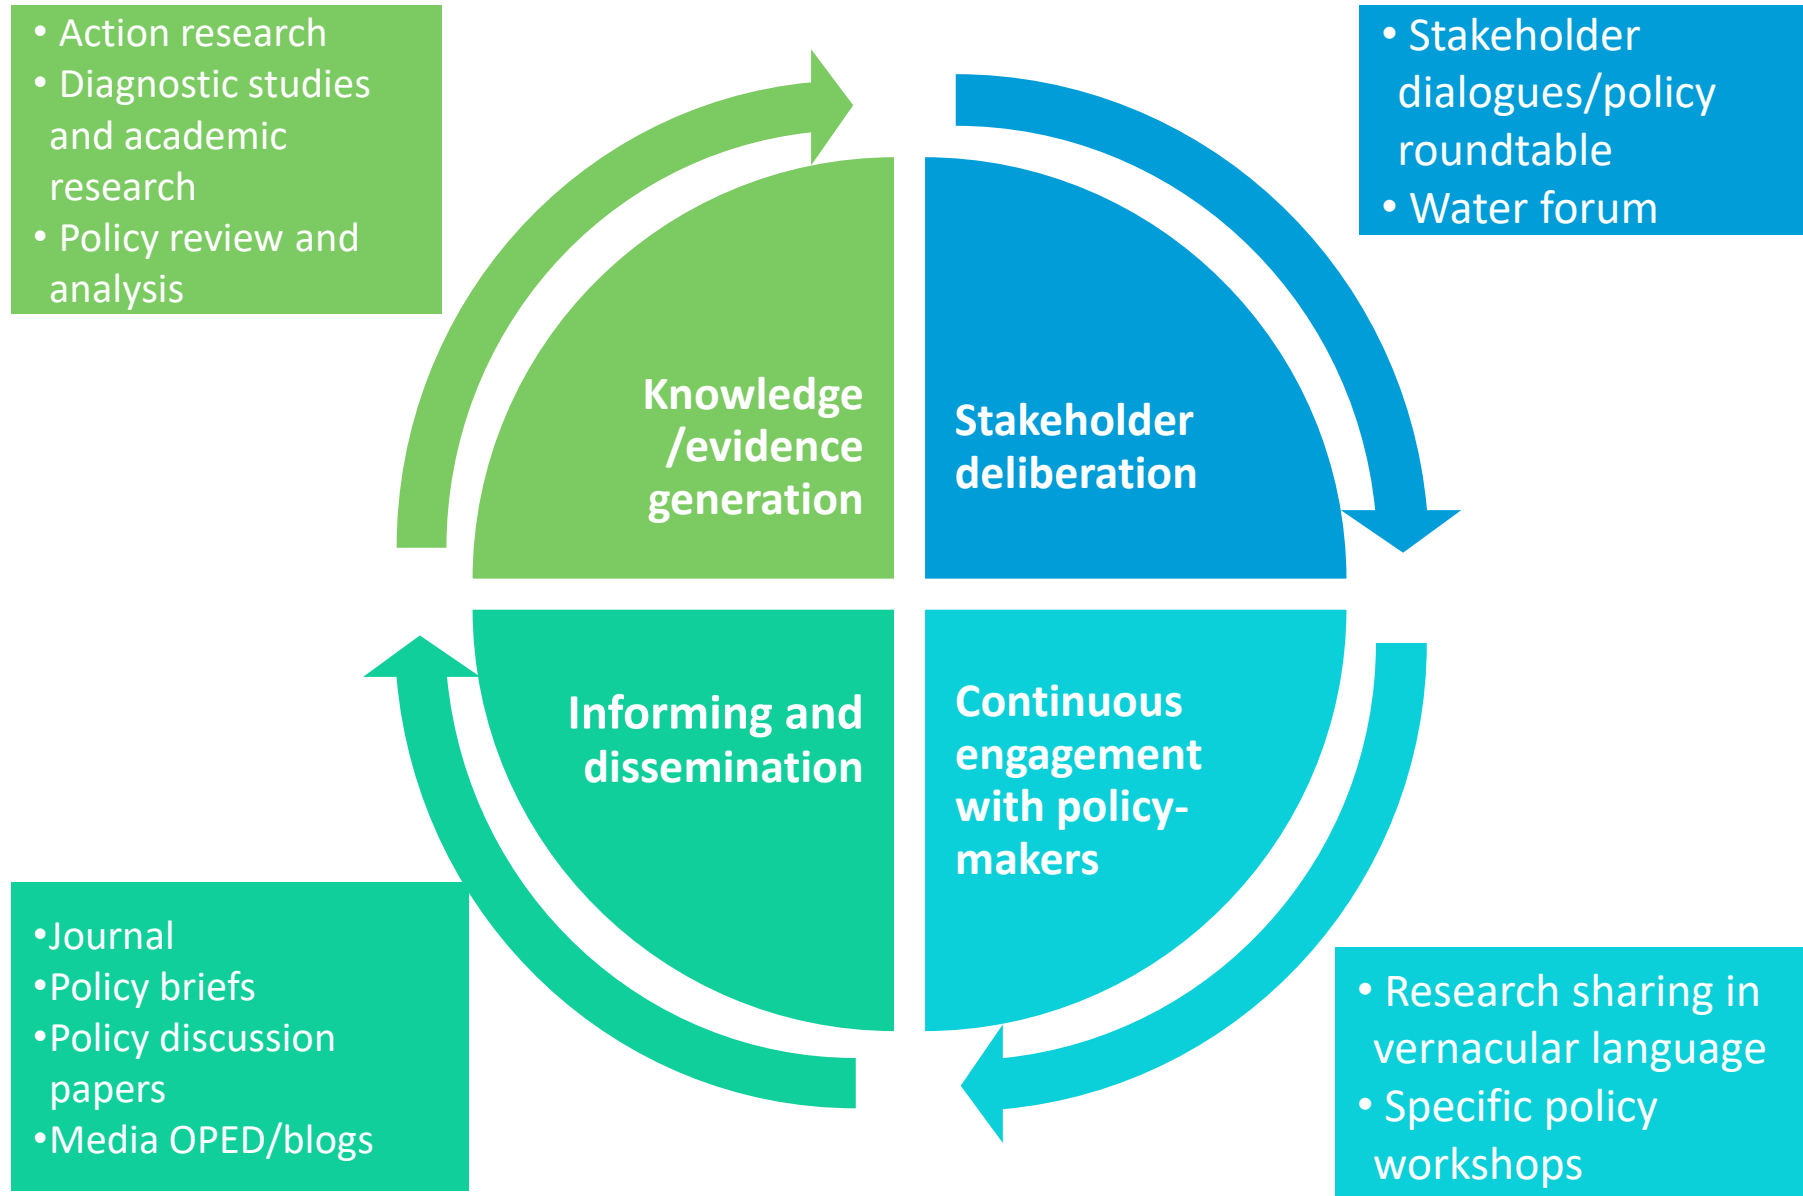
• Action research
• Diagnostic studies and academic research
• Policy review and analysis

• Stakeholder dialogues/policy roundtable
• Water forum

Knowledge /evidence generation

Stakeholder deliberation

Informing and dissemination

Continuous engagement with policy-makers

•Journal
•Policy briefs
•Policy discussion papers
•Media OPED/blogs

• Research sharing in vernacular language
• Specific policy workshops